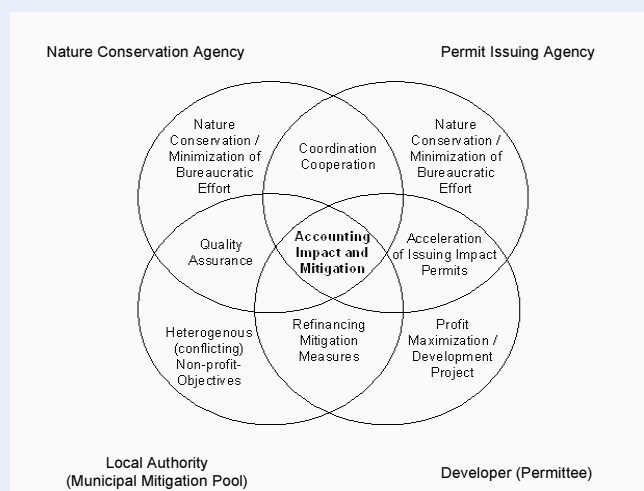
Nature Conservation Agency

Permit Issuing Agency

Nature Conservation / Minimization of Bureaucratic Effort

Coordination Cooperation

Nature Conservation / Minimization of Bureaucratic Effort

Quality Assurance

Accounting Impact and Mitigation

Acceleration of Issuing Impact Permits

Heterogenous (conflicting) Non-profit-Objectives

Refinancing Mitigation Measures

Profit Maximization / Development Project

Local Authority (Municipal Mitigation Pool)

Developer (Permittee)